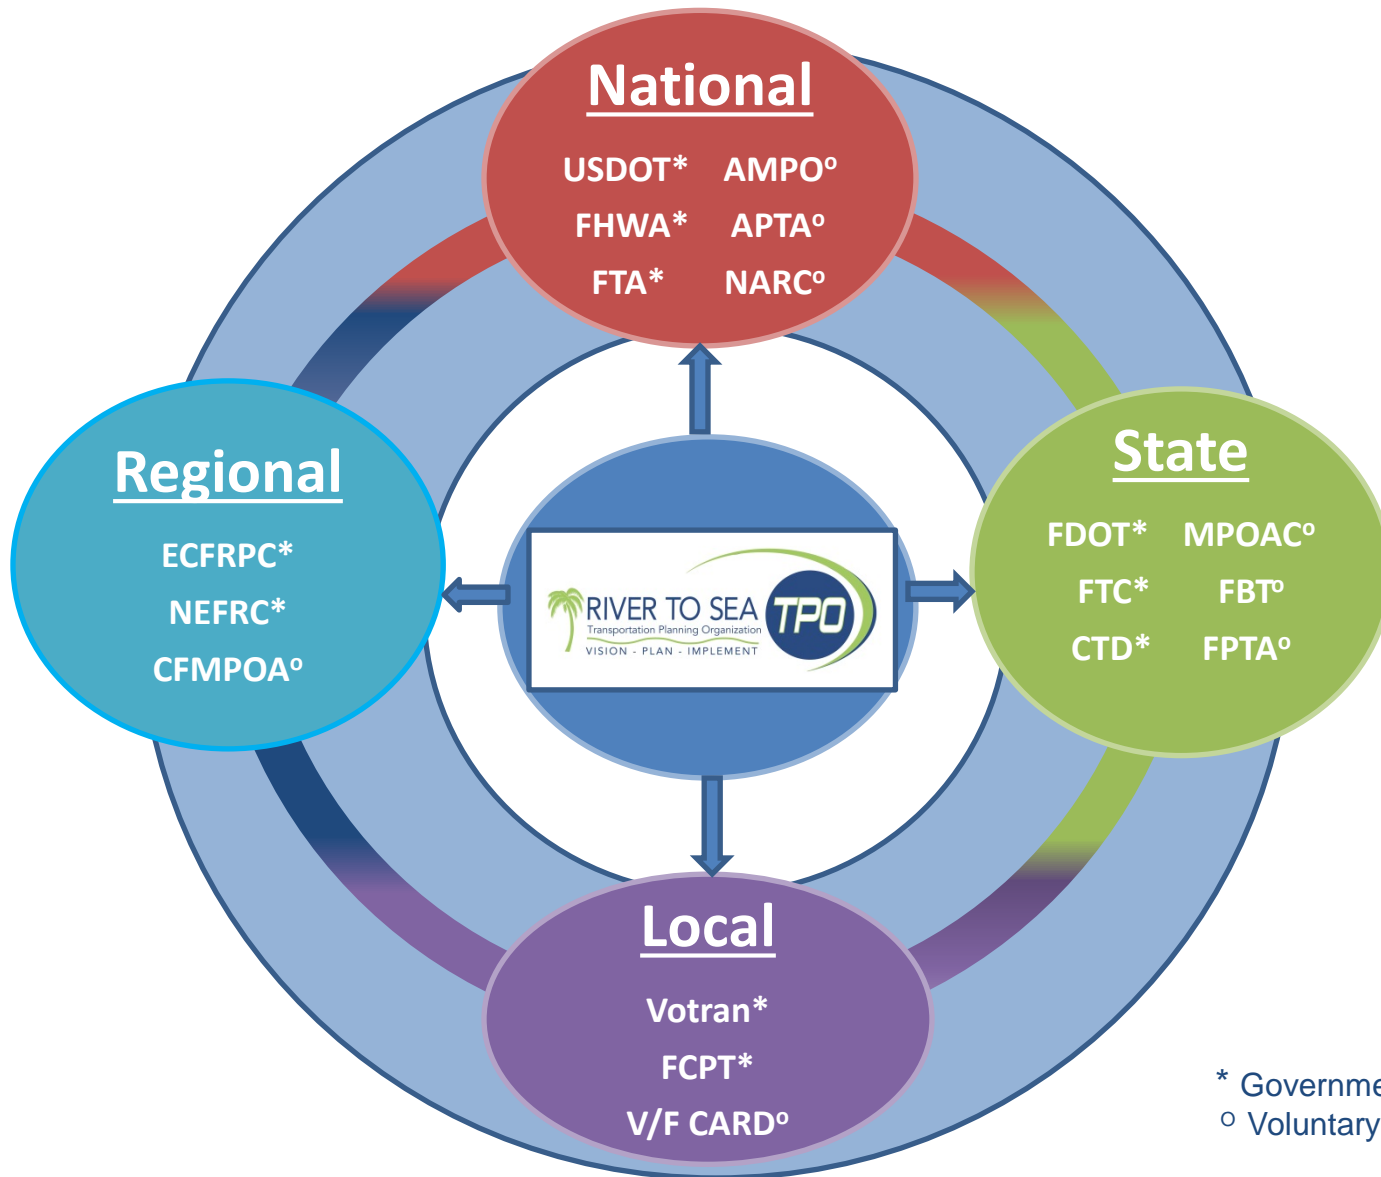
National
USDOT* AMPO$^o$
FHWA* APTA$^o$
FTA* NARC$^o$

Regional
ECFRPC*
NEFRC*
CFMPOA$^o$

RIVER TO SEA TPO
Transportation Planning Organization
VISION - PLAN - IMPLEMENT

State
FDOT* MPOAC$^o$
FTC* FBT$^o$
CTD* FPTA$^o$

Local
Votran*
FCPT*
V/F CARD$^o$

* Governme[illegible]
$^o$ Voluntary